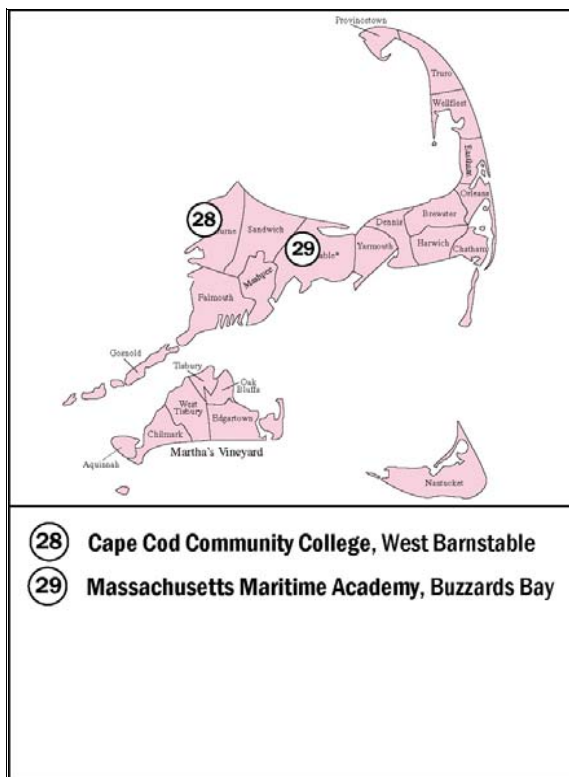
Provincetown

Truro

Wellfleet

Eastham

Orleans

28

Bourne

Sandwich

29

Barnstable*

Dennis

Brewster

Yarmouth

Harwich

Chatham

Mashpee

Falmouth

Gosnold

Tisbury

Oak Bluffs

West Tisbury

Edgartown

Chilmark

Aquinnah

Martha's Vineyard

Nantucket

28 Cape Cod Community College, West Barnstable

29 Massachusetts Maritime Academy, Buzzards Bay